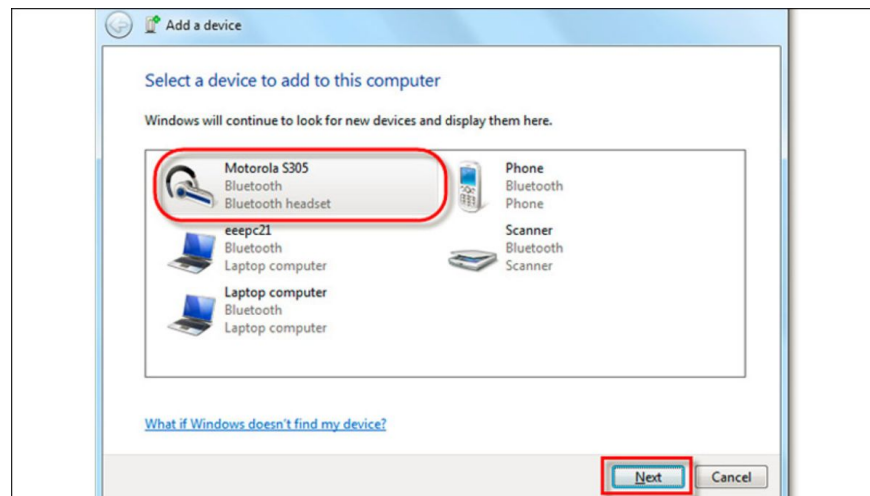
Add a device

Select a device to add to this computer

Windows will continue to look for new devices and display them here.

Motorola S305
Bluetooth
Bluetooth headset

Phone
Bluetooth
Phone

eeepc21
Bluetooth
Laptop computer

Scanner
Bluetooth
Scanner

Laptop computer
Bluetooth
Laptop computer

What if Windows doesn't find my device?

Next

Cancel